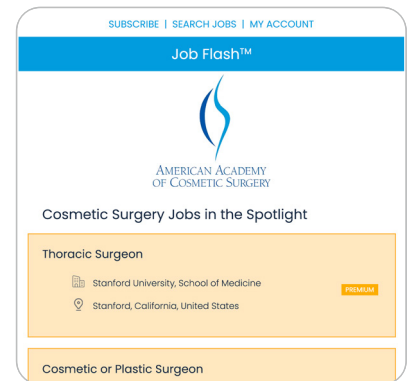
SUBSCRIBE | SEARCH JOBS | MY ACCOUNT

Job Flash™

American Academy of Cosmetic Surgery

Cosmetic Surgery Jobs in the Spotlight

Thoracic Surgeon

Stanford University, School of Medicine

PREMIUM

Stanford, California, United States

Cosmetic or Plastic Surgeon